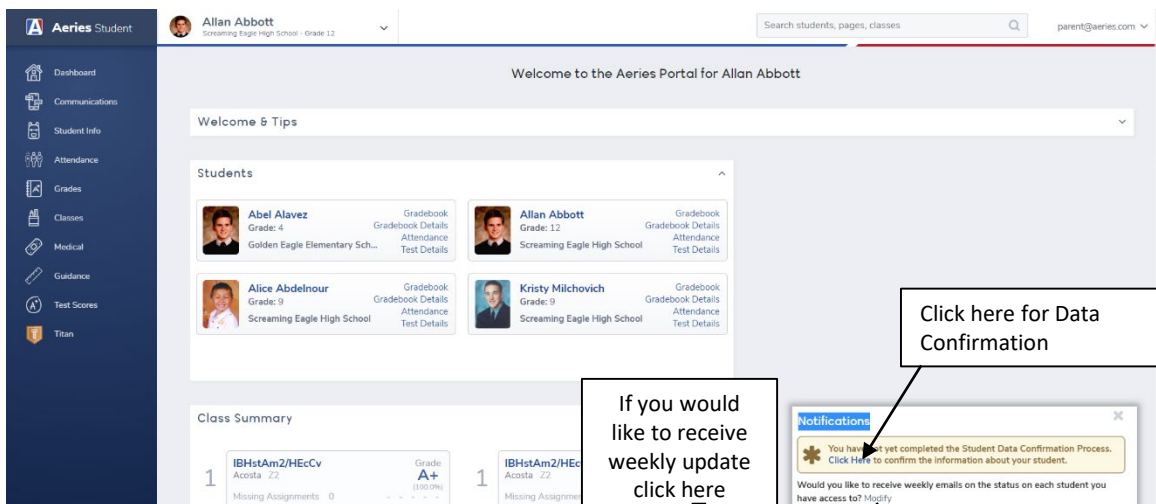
Aeries Student
Allan Abbott
Screaming Eagle High School | Grade 12
Search students, pages, classes
parent@aeries.com

Dashboard
Communications
Student Info
Attendance
Grades
Classes
Medical
Guidance
Test Scores
Titan

Welcome to the Aeries Portal for Allan Abbott

Welcome & Tips

Students

Abel Alavez
Grade: 4
Golden Eagle Elementary Sch...
Gradebook
Gradebook Details
Attendance
Test Details

Allan Abbott
Grade: 12
Screaming Eagle High School
Gradebook
Gradebook Details
Attendance
Test Details

Alice Abdelnour
Grade: 9
Screaming Eagle High School
Gradebook
Gradebook Details
Attendance
Test Details

Kristy Milchovich
Grade: 9
Screaming Eagle High School
Gradebook
Gradebook Details
Attendance
Test Details

Click here for Data Confirmation

Class Summary

1
IBHstAm2/HEcCv
Acosta Z2
Missing Assignments 0
Grade
A+
(100.0%)

1
IBHstAm2/HEc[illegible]
Acosta Z2
Missing Assignme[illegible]

If you would like to receive weekly update click here

Notifications
You hav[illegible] yet completed the Student Data Confirmation Process. Click Here to confirm the information about your student.
Would you like to receive weekly emails on the status on each student you have access to? Modify